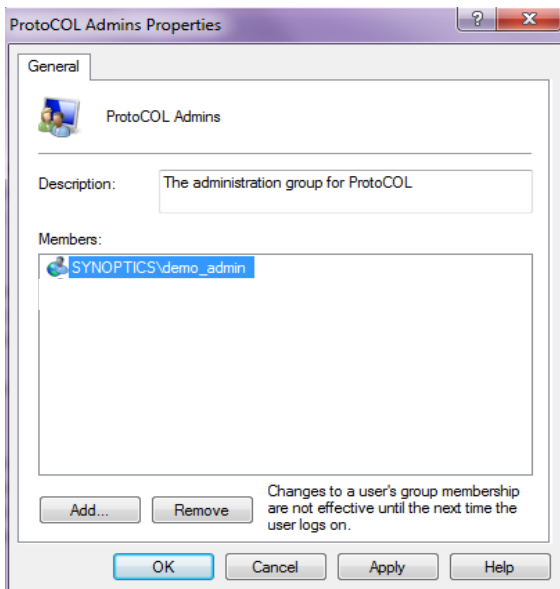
ProtoCOL Admins Properties

?

General

ProtoCOL Admins

Description: The administration group for ProtoCOL

Members:

SYNOPTICS\demo_admin

Add...

Remove

Changes to a user's group membership are not effective until the next time the user logs on.

OK

Cancel

Apply

Help